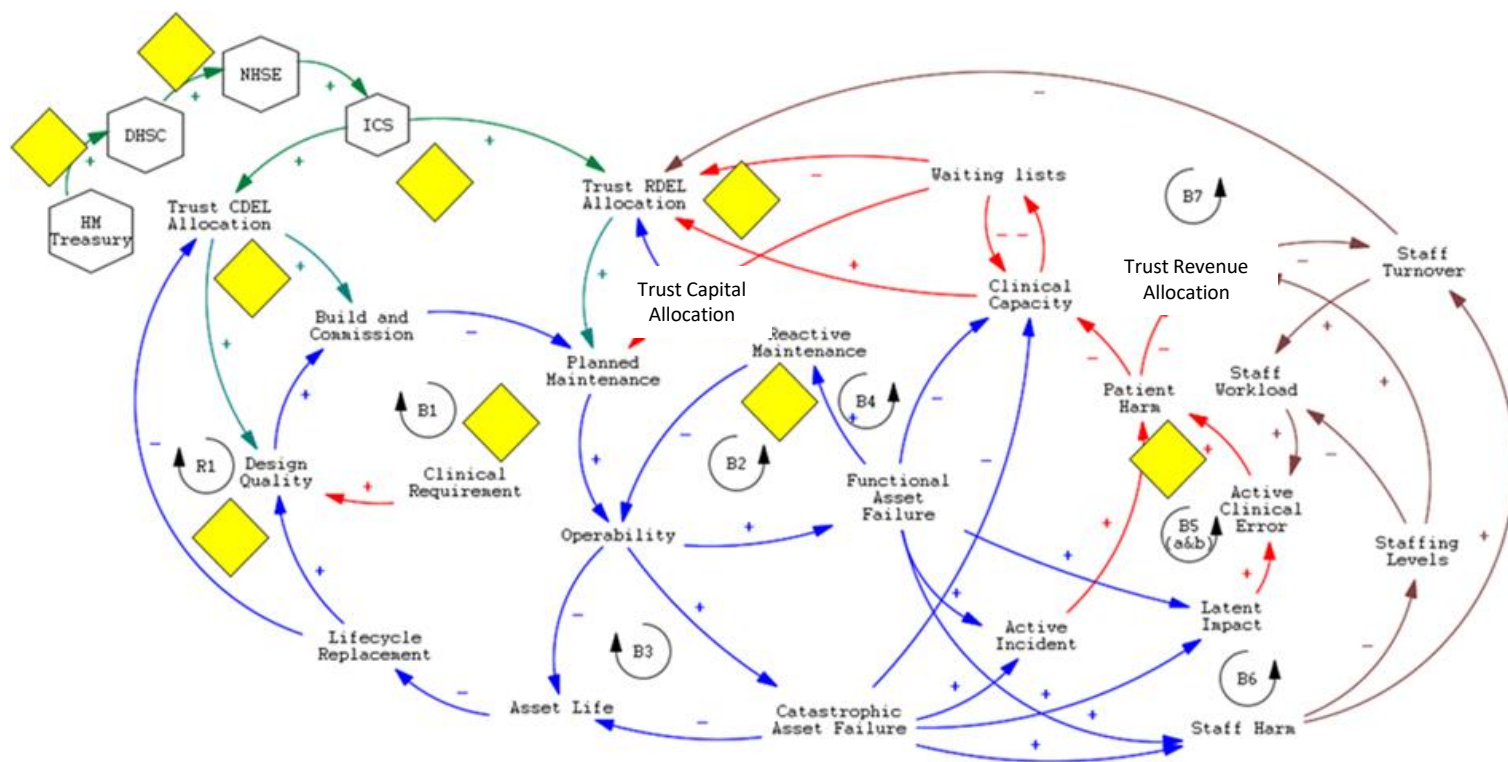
NHSE
DHSC
HM Treasury
ICS
Trust CDEL Allocation
Trust RDEL Allocation
Waiting lists
B7
Staff Turnover
Trust Revenue Allocation
Clinical Capacity
Trust Capital Allocation
Build and Commission
Planned Maintenance
Reactive Maintenance
B4
Staff Workload
Patient Harm
B1
B2
R1
Design Quality
Clinical Requirement
Functional Asset Failure
Active Clinical Error
B5 (a&b)
Operability
Staffing Levels
Latent Impact
Active Incident
B3
Lifecycle Replacement
B6
Asset Life
Catastrophic Asset Failure
Staff Harm
+
-